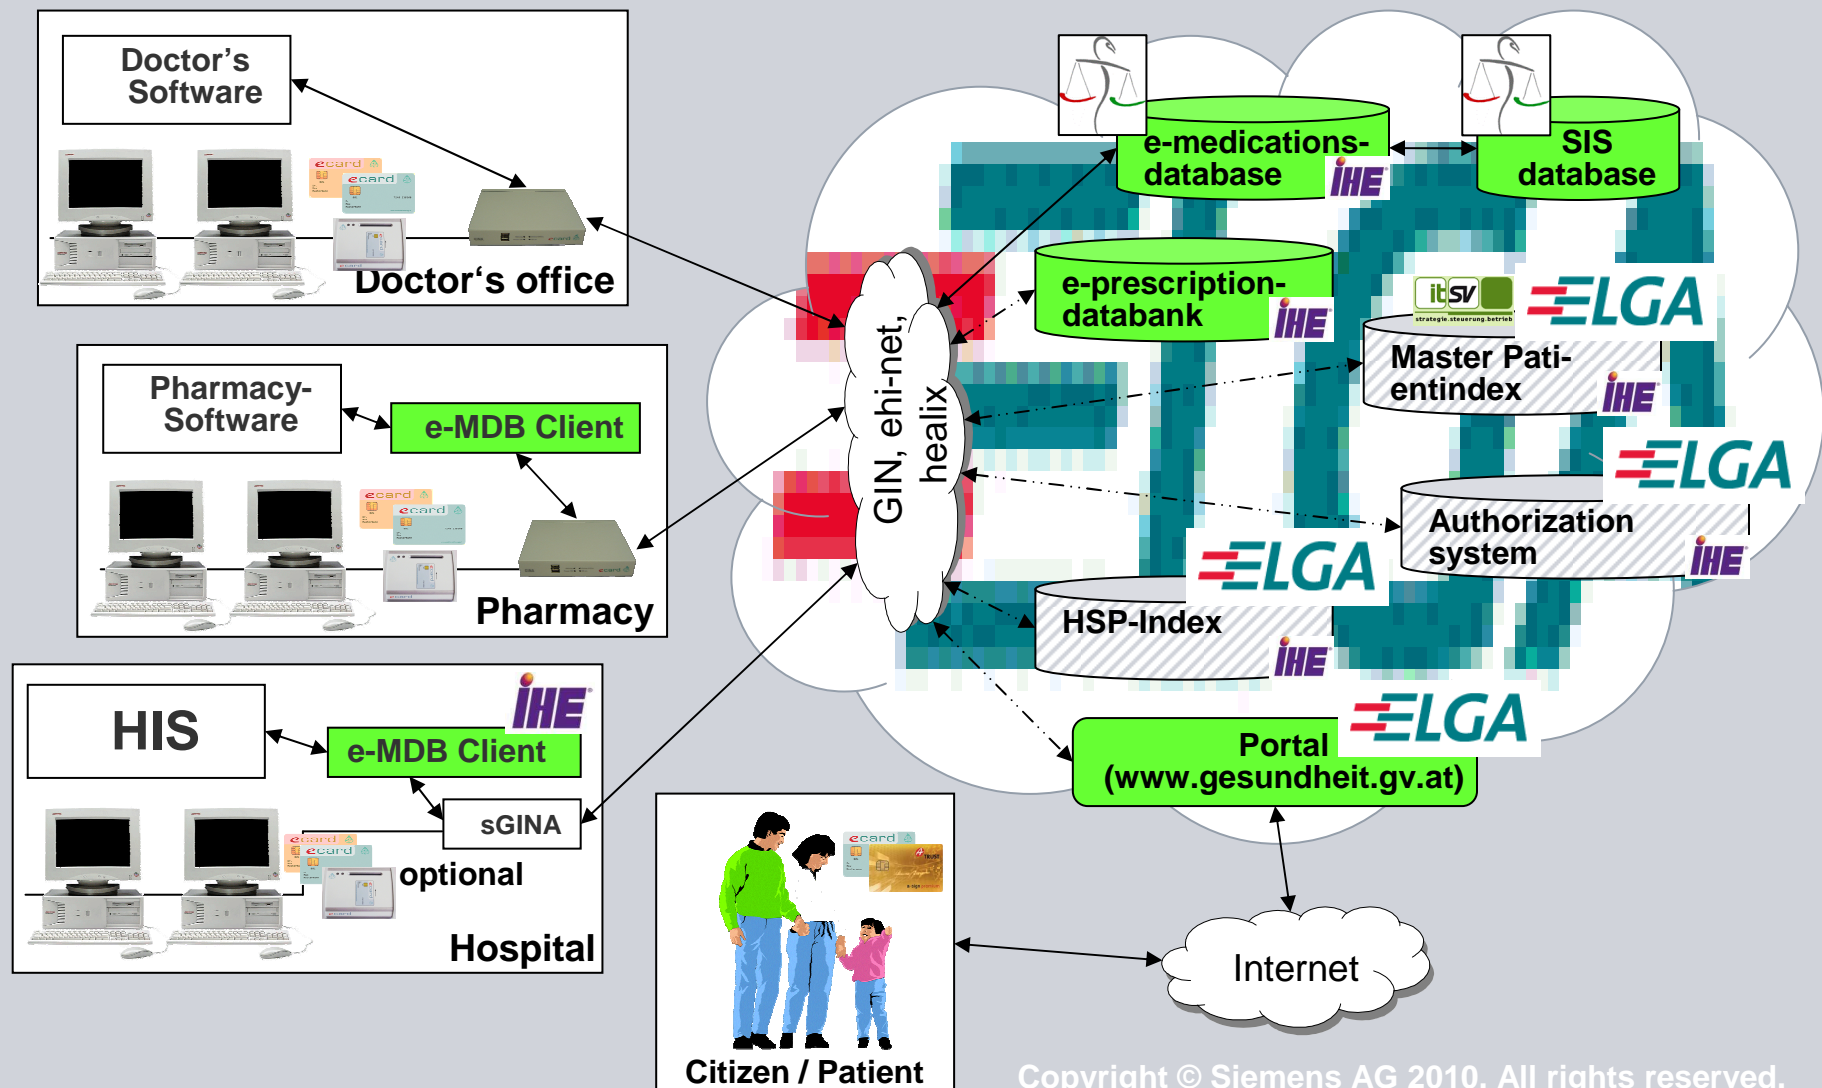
Doctor's Software

Doctor's office

Pharmacy-Software

e-MDB Client

Pharmacy

HIS

IHE

e-MDB Client

sGINA

optional

Hospital

GIN, ehi-net, healix

e-medications-database

IHE

SIS database

e-prescription-databank

IHE

itsv

ELGA

Master Patientindex

IHE

ELGA

Authorization system

IHE

ELGA

HSP-Index

IHE

ELGA

Portal (www.gesundheit.gv.at)

Internet

Citizen / Patient

Copyright © Siemens AG 2010. All rights reserved.